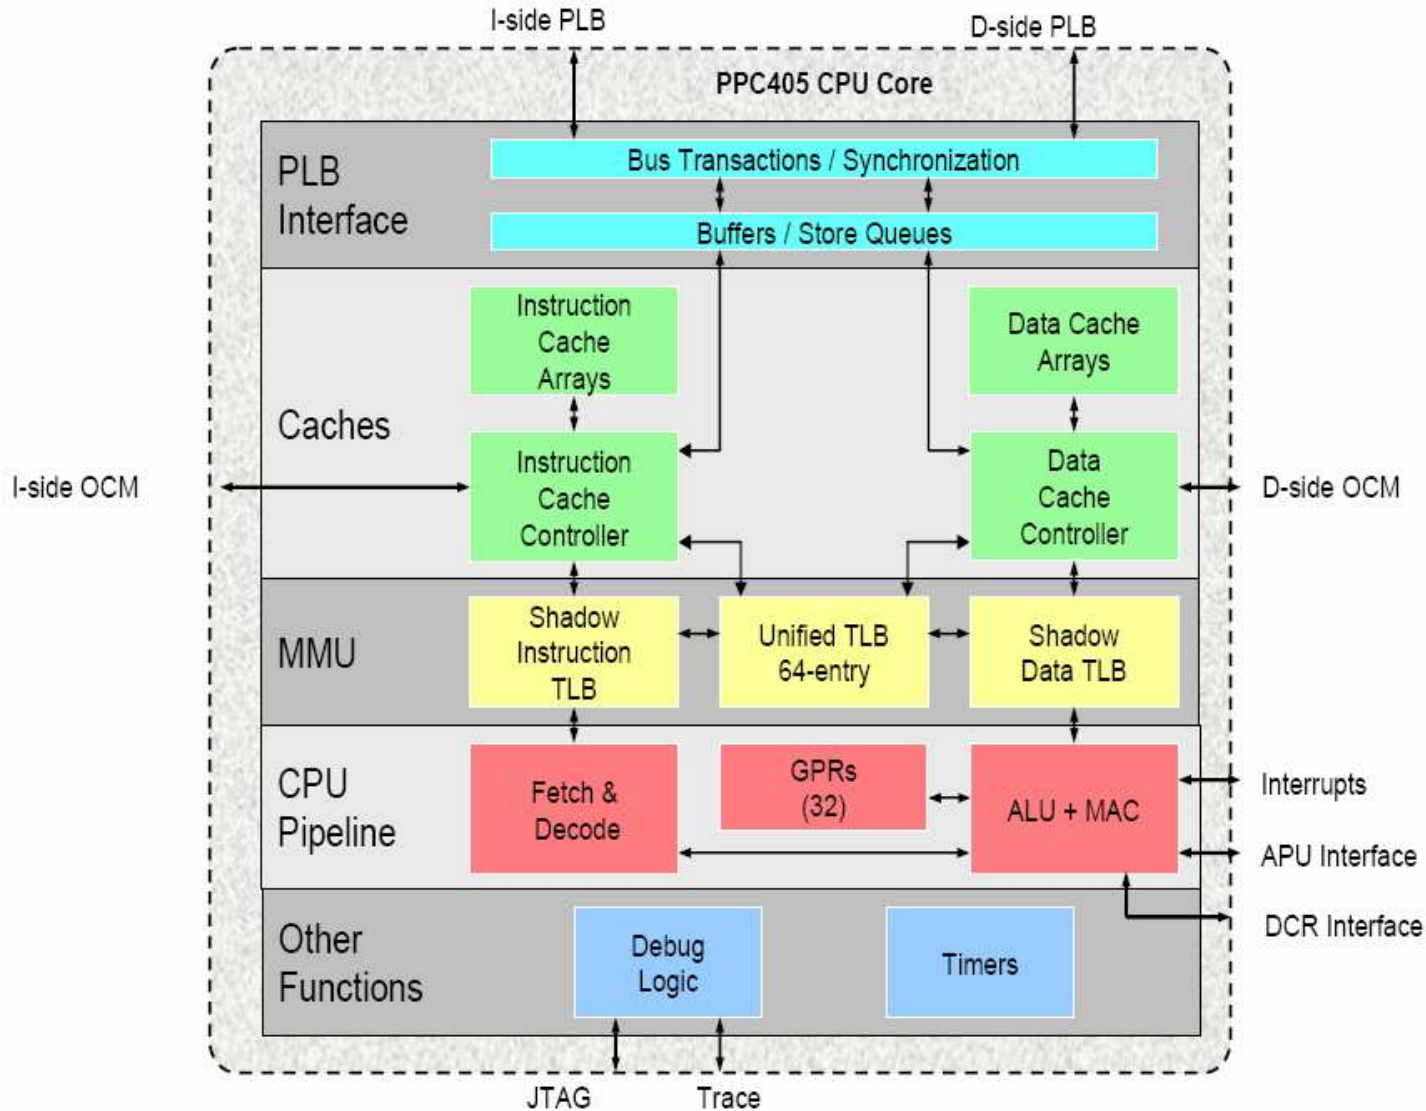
I-side PLB

D-side PLB

PPC405 CPU Core

PLB Interface

Bus Transactions / Synchronization

Buffers / Store Queues

Caches

Instruction Cache Arrays

Data Cache Arrays

I-side OCM

Instruction Cache Controller

Data Cache Controller

D-side OCM

MMU

Shadow Instruction TLB

Unified TLB 64-entry

Shadow Data TLB

CPU Pipeline

Fetch & Decode

GPRs (32)

ALU + MAC

Interrupts

APU Interface

DCR Interface

Other Functions

Debug Logic

Timers

JTAG

Trace